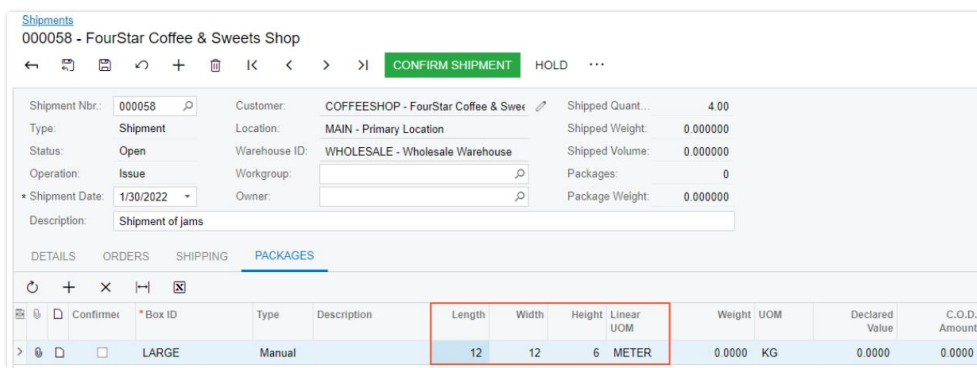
Shipments
000058 - FourStar Coffee & Sweets Shop

CONFIRM SHIPMENT HOLD ···

Shipment Nbr.: 000058
Type: Shipment
Status: Open
Operation: Issue
* Shipment Date: 1/30/2022
Description: Shipment of jams

Customer: COFFEESHOP - FourStar Coffee & Swee
Location: MAIN - Primary Location
Warehouse ID: WHOLESALE - Wholesale Warehouse
Workgroup:
Owner:

Shipped Quant... 4.00
Shipped Weight: 0.000000
Shipped Volume: 0.000000
Packages: 0
Package Weight: 0.000000

DETAILS ORDERS SHIPPING PACKAGES

| Confirmed | * Box ID | Type | Description | Length | Width | Height | Linear UOM | Weight | UOM | Declared Value | C.O.D. Amount |
|---|---|---|---|---|---|---|---|---|---|---|---|
| ☐ | LARGE | Manual | | 12 | 12 | 6 | METER | 0.0000 | KG | 0.0000 | 0.0000 |